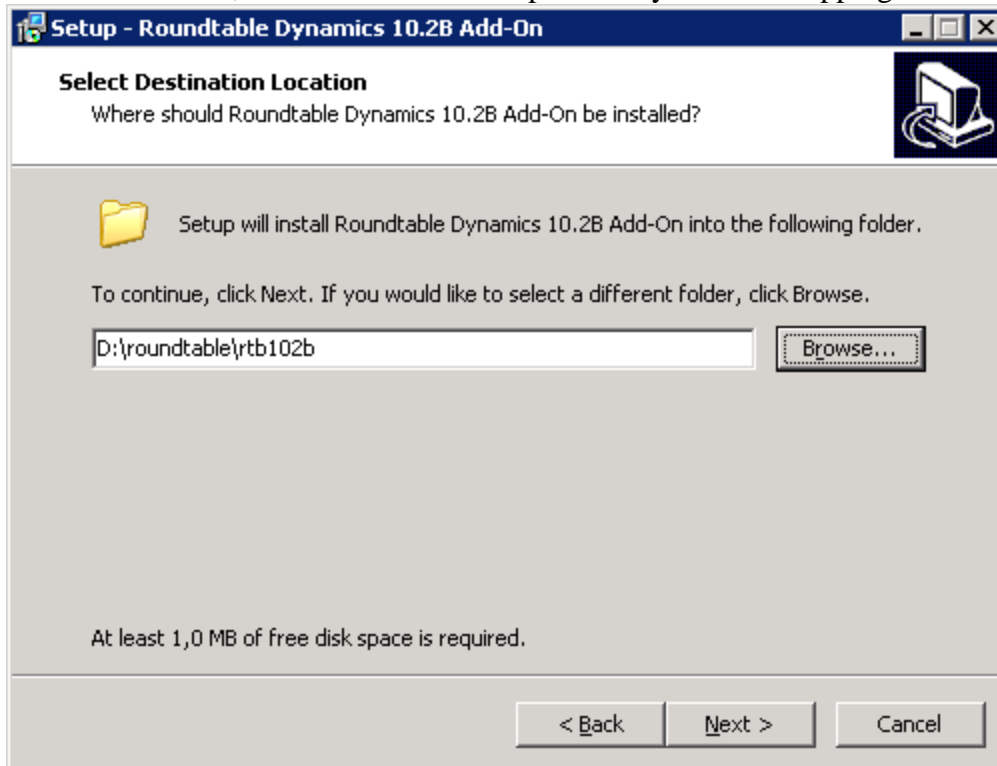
Setup - Roundtable Dynamics 10.2B Add-On

Select Destination Location
Where should Roundtable Dynamics 10.2B Add-On be installed?

Setup will install Roundtable Dynamics 10.2B Add-On into the following folder.

To continue, click Next. If you would like to select a different folder, click Browse.

D:\roundtable\rtb102b

Browse...

At least 1,0 MB of free disk space is required.

< Back

Next >

Cancel